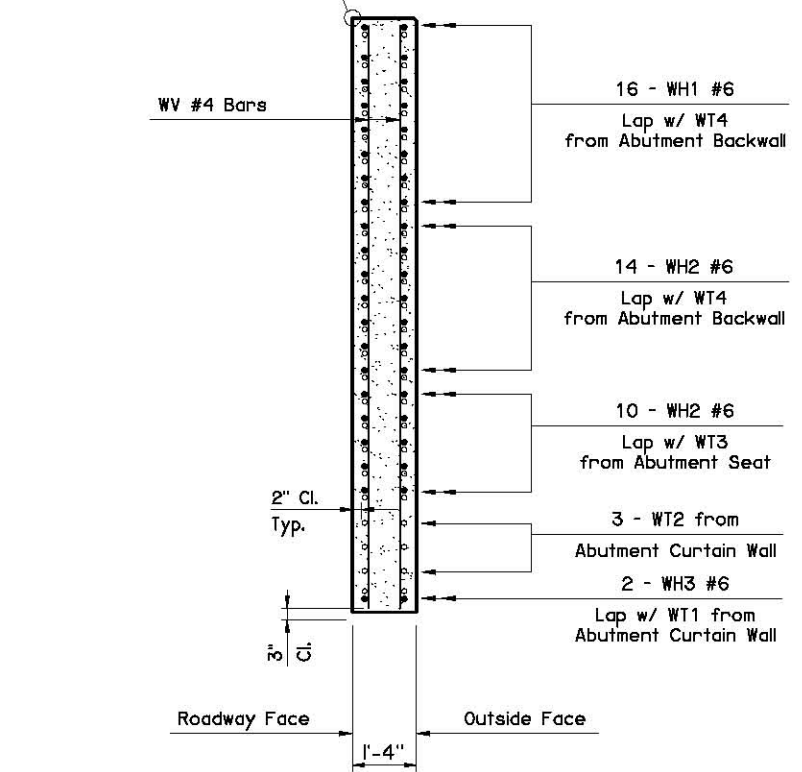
WV #4 Bars

16 - WH1 #6

Lap w/ WT4 from Abutment Backwall

14 - WH2 #6

Lap w/ WT4 from Abutment Backwall

10 - WH2 #6

Lap w/ WT3 from Abutment Seat

2" Cl. Typ.

3 - WT2 from

Abutment Curtain Wall

2 - WH3 #6

Lap w/ WT1 from Abutment Curtain Wall

3" Cl.

Roadway Face

Outside Face

1'-4"